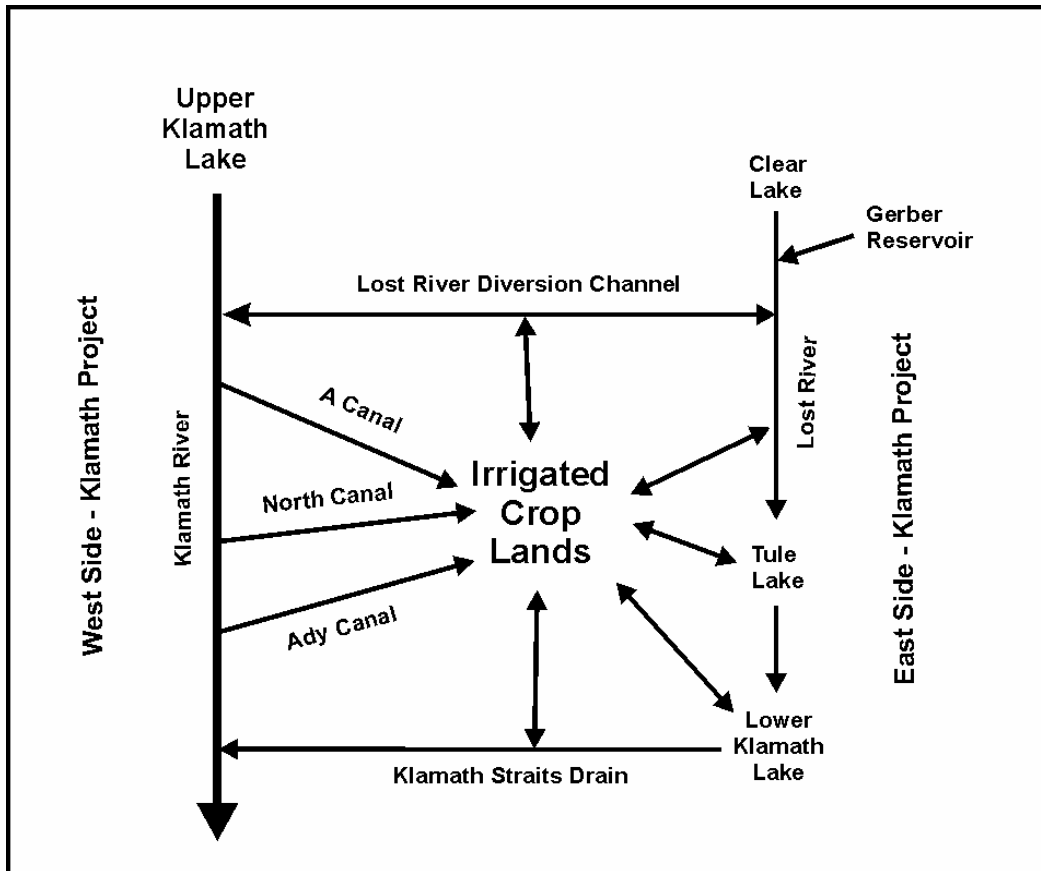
Upper Klamath Lake

Clear Lake

Gerber Reservoir

Lost River Diversion Channel

West Side - Klamath Project

Klamath River

A Canal

North Canal

Ady Canal

Irrigated Crop Lands

Lost River

Tule Lake

Lower Klamath Lake

East Side - Klamath Project

Klamath Straits Drain